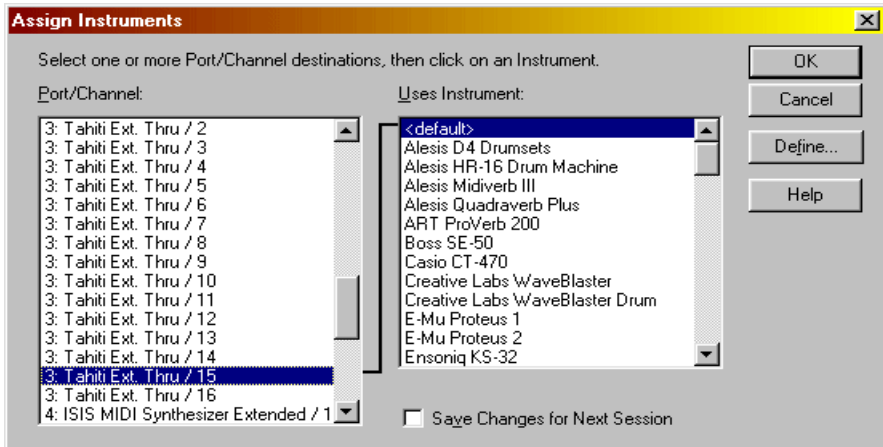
Assign Instruments

Select one or more Port/Channel destinations, then click on an Instrument.

Port/Channel:

3: Tahiti Ext. Thru / 2
3: Tahiti Ext. Thru / 3
3: Tahiti Ext. Thru / 4
3: Tahiti Ext. Thru / 5
3: Tahiti Ext. Thru / 6
3: Tahiti Ext. Thru / 7
3: Tahiti Ext. Thru / 8
3: Tahiti Ext. Thru / 9
3: Tahiti Ext. Thru / 10
3: Tahiti Ext. Thru / 11
3: Tahiti Ext. Thru / 12
3: Tahiti Ext. Thru / 13
3: Tahiti Ext. Thru / 14
3: Tahiti Ext. Thru / 15
3: Tahiti Ext. Thru / 16
4: ISIS MIDI Synthesizer Extended / 1

Uses Instrument:

<default>
Alesis D4 Drumsets
Alesis HR-16 Drum Machine
Alesis Midiverb III
Alesis Quadraverb Plus
ART ProVerb 200
Boss SE-50
Casio CT-470
Creative Labs WaveBlaster
Creative Labs WaveBlaster Drum
E-Mu Proteus 1
E-Mu Proteus 2
Ensoniq KS-32

OK
Cancel
Define...
Help

Save Changes for Next Session